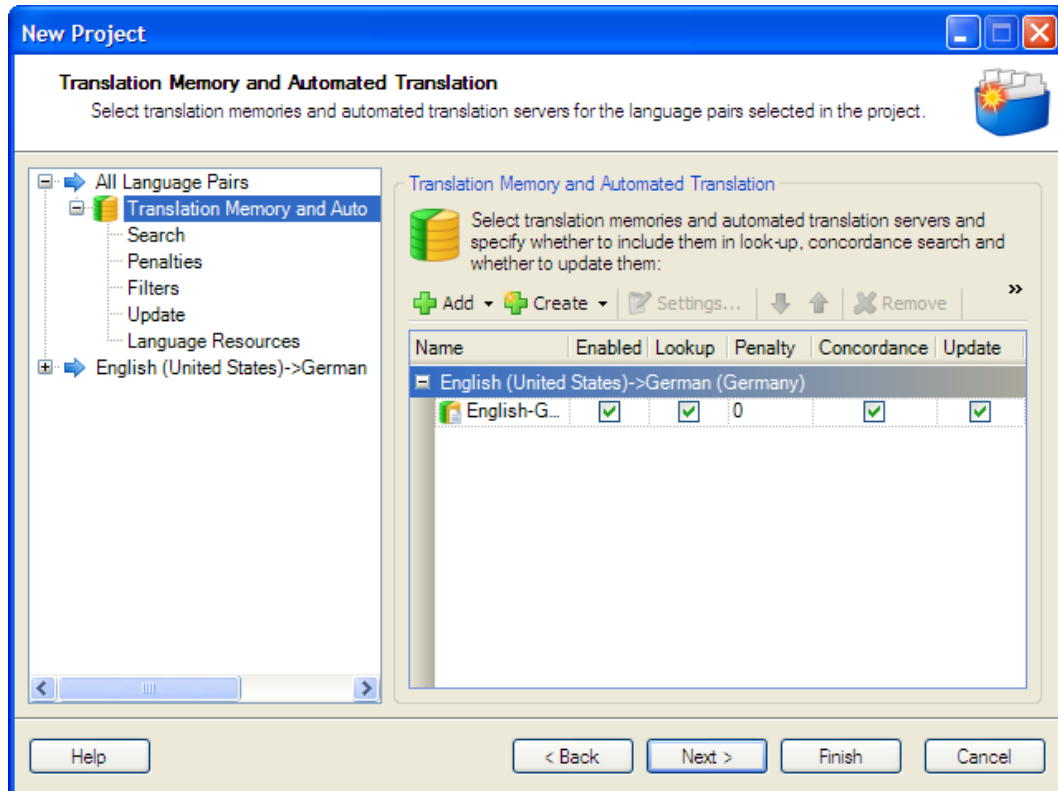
New Project

Translation Memory and Automated Translation
Select translation memories and automated translation servers for the language pairs selected in the project.

All Language Pairs
Translation Memory and Auto
Search
Penalties
Filters
Update
Language Resources
English (United States)->German

Translation Memory and Automated Translation

Select translation memories and automated translation servers and specify whether to include them in look-up, concordance search and whether to update them:

Add Create Settings... Remove »

| Name | Enabled | Lookup | Penalty | Concordance | Update |
|---|---|---|---|---|---|
| English (United States)->German (Germany) | | | | | |
| English-G... | ☑ | ☑ | 0 | ☑ | ☑ |

Help < Back Next > Finish Cancel